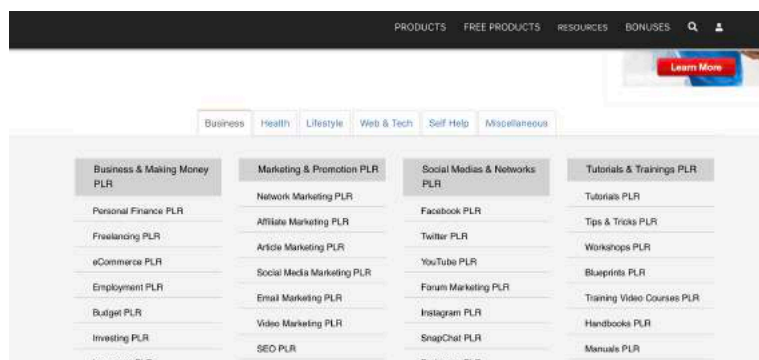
PRODUCTS FREE PRODUCTS RESOURCES BONUSES

Learn More

Business Health Lifestyle Web & Tech Self Help Miscellaneous

Business & Making Money PLR

Personal Finance PLR

Freelancing PLR

eCommerce PLR

Employment PLR

Budget PLR

Investing PLR

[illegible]

Marketing & Promotion PLR

Network Marketing PLR

Affiliate Marketing PLR

Article Marketing PLR

Social Media Marketing PLR

Email Marketing PLR

Video Marketing PLR

SEO PLR

Social Medias & Networks PLR

Facebook PLR

Twitter PLR

YouTube PLR

Forum Marketing PLR

Instagram PLR

SnapChat PLR

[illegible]

Tutorials & Trainings PLR

Tutorials PLR

Tips & Tricks PLR

Workshops PLR

Blueprints PLR

Training Video Courses PLR

Handbooks PLR

Manuals PLR